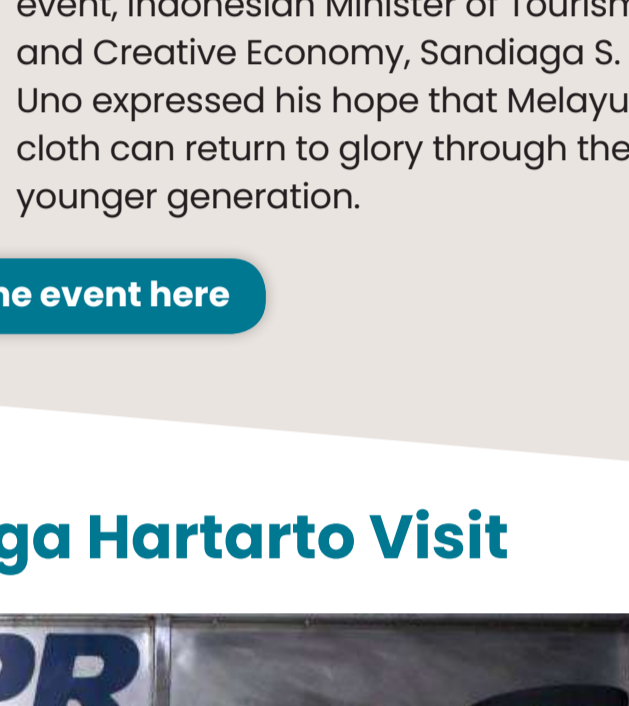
event, Indonesian Minister of Tourism and Creative Economy, Sandiaga S. Uno expressed his hope that Melayu cloth can return to glory through the younger generation.

he event here

ga Hartarto Visit

PR